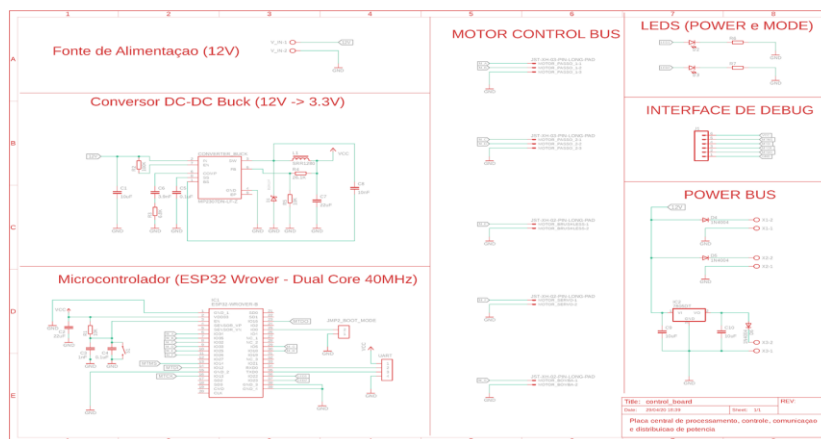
1 2 3 4 5 6 7 8

A

B

C

D

E

Fonte de Alimentaçao (12V)

V_in-1
V_in-2

Conversor DC-DC Buck (12V -> 3.3V)

Microcontrolador (ESP32 Wrover - Dual Core 40MHz)

MOTOR CONTROL BUS

LEDS (POWER e MODE)

INTERFACE DE DEBUG

POWER BUS

Title: control_board
Date:
Sheet: 1/1
REV:
Placa central de processamento, controle, comunicaçao e distribuicao de potencia